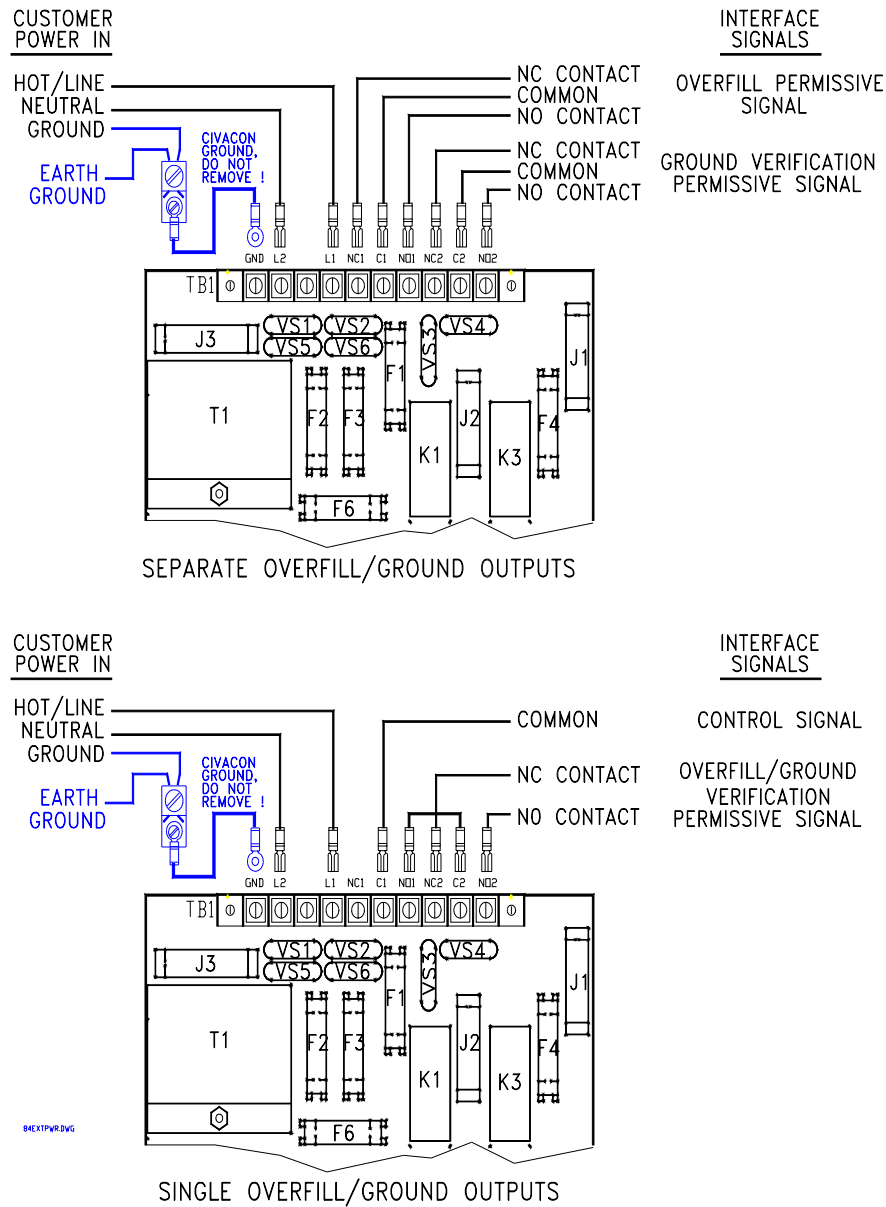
CUSTOMER POWER IN

INTERFACE SIGNALS

HOT/LINE
NEUTRAL
GROUND
EARTH GROUND
CIVACON GROUND, DO NOT REMOVE !

NC CONTACT
COMMON
NO CONTACT
OVERFILL PERMISSIVE SIGNAL

NC CONTACT
COMMON
NO CONTACT
GROUND VERIFICATION PERMISSIVE SIGNAL

GND L2 L1 NC1 C1 NO1 NC2 C2 NO2
TB1
J3 VS1 VS2 VS5 VS6 VS3 VS4 J1
T1 F2 F3 F1 J2 K1 K3 F4
F6

SEPARATE OVERFILL/GROUND OUTPUTS

CUSTOMER POWER IN

INTERFACE SIGNALS

HOT/LINE
NEUTRAL
GROUND
EARTH GROUND
CIVACON GROUND, DO NOT REMOVE !

COMMON
CONTROL SIGNAL

NC CONTACT
NO CONTACT
OVERFILL/GROUND VERIFICATION PERMISSIVE SIGNAL

GND L2 L1 NC1 C1 NO1 NC2 C2 NO2
TB1
J3 VS1 VS2 VS5 VS6 VS3 VS4 J1
T1 F2 F3 F1 J2 K1 K3 F4
F6

84EXTPWR.DWG

SINGLE OVERFILL/GROUND OUTPUTS